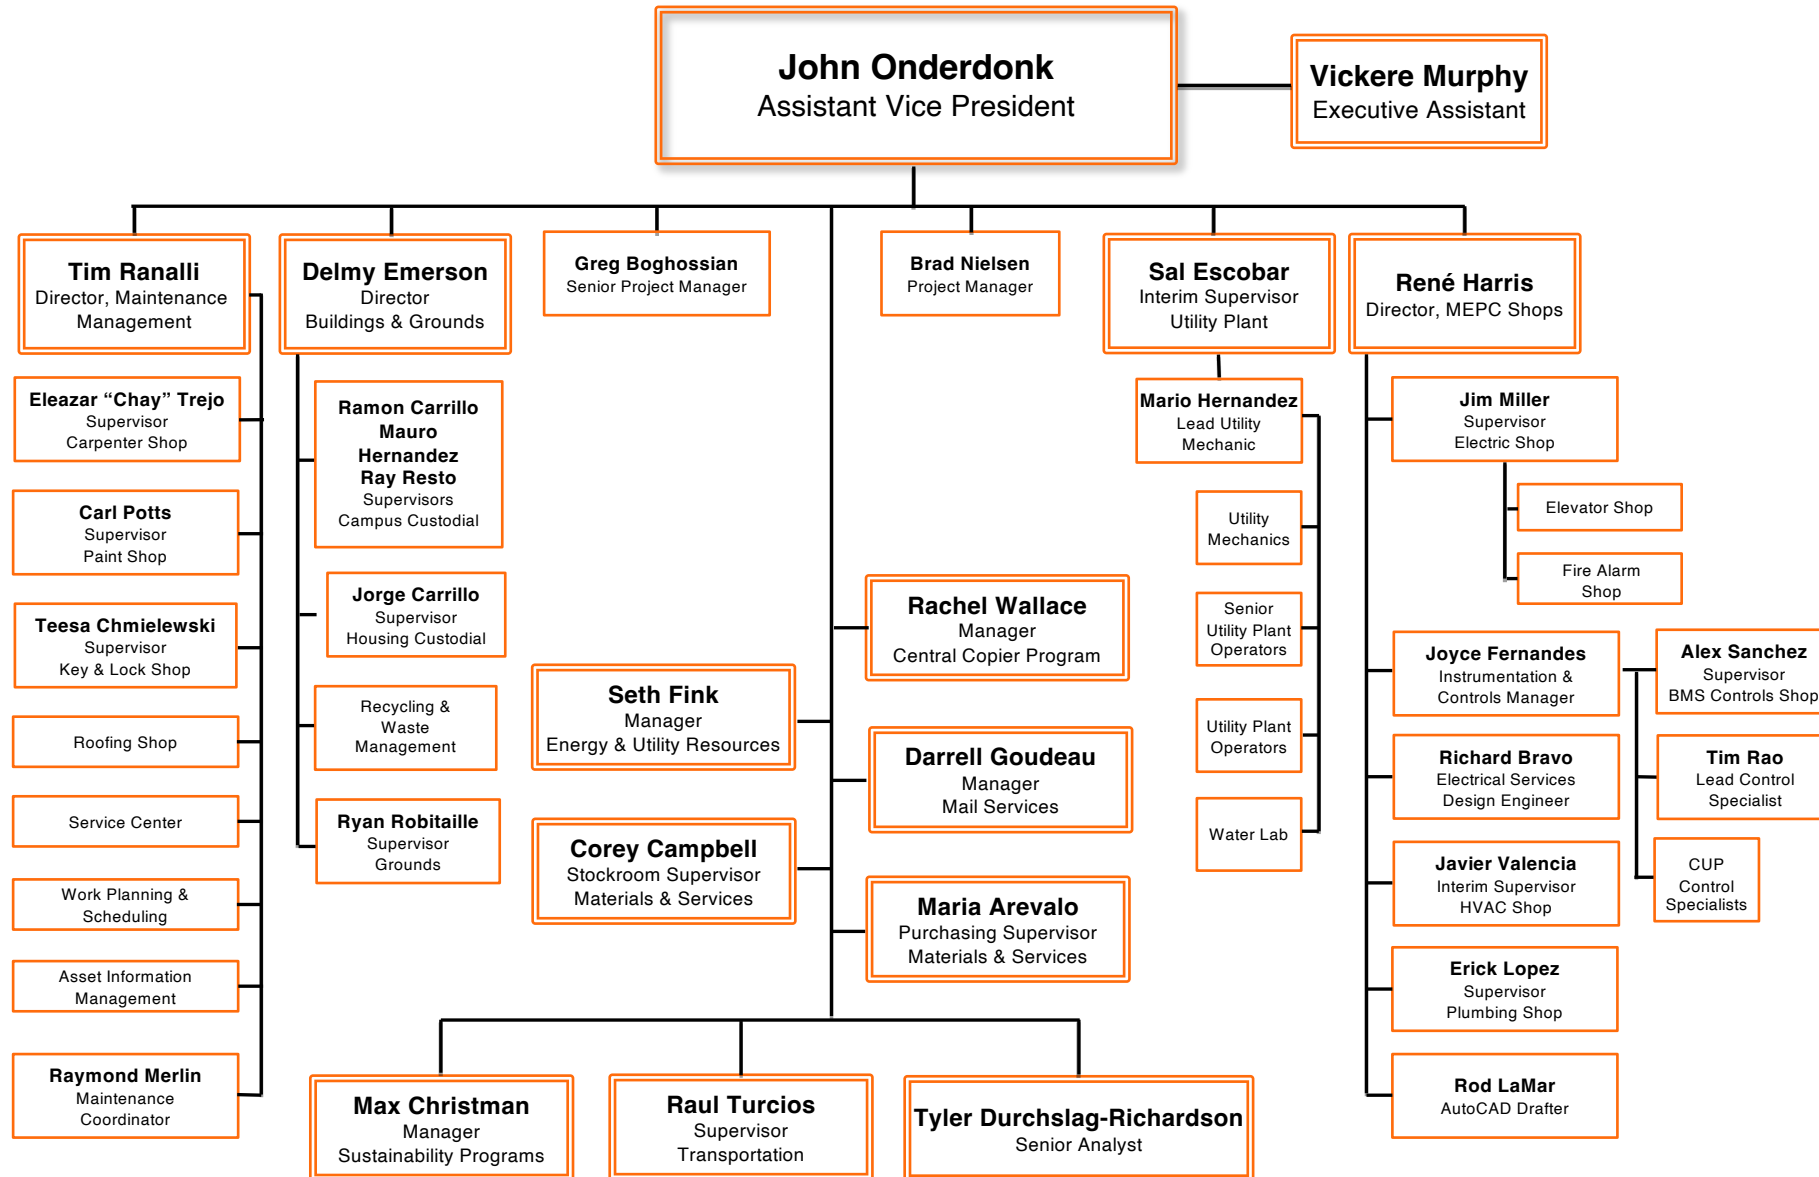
John Onderdonk
Assistant Vice President

Vickere Murphy
Executive Assistant

Tim Ranalli
Director, Maintenance Management

Eleazar “Chay” Trejo
Supervisor
Carpenter Shop

Carl Potts
Supervisor
Paint Shop

Teesa Chmielewski
Supervisor
Key & Lock Shop

Roofing Shop

Service Center

Work Planning & Scheduling

Asset Information Management

Raymond Merlin
Maintenance Coordinator

Delmy Emerson
Director
Buildings & Grounds

Ramon Carrillo
Mauro Hernandez
Ray Resto
Supervisors
Campus Custodial

Jorge Carrillo
Supervisor
Housing Custodial

Recycling & Waste Management

Ryan Robitaille
Supervisor
Grounds

Greg Boghossian
Senior Project Manager

Seth Fink
Manager
Energy & Utility Resources

Corey Campbell
Stockroom Supervisor
Materials & Services

Brad Nielsen
Project Manager

Rachel Wallace
Manager
Central Copier Program

Darrell Goudeau
Manager
Mail Services

Maria Arevalo
Purchasing Supervisor
Materials & Services

Max Christman
Manager
Sustainability Programs

Raul Turcios
Supervisor
Transportation

Tyler Durchslag-Richardson
Senior Analyst

Sal Escobar
Interim Supervisor
Utility Plant

Mario Hernandez
Lead Utility Mechanic

Utility Mechanics

Senior Utility Plant Operators

Utility Plant Operators

Water Lab

René Harris
Director, MEPC Shops

Jim Miller
Supervisor
Electric Shop

Elevator Shop

Fire Alarm Shop

Joyce Fernandes
Instrumentation & Controls Manager

Alex Sanchez
Supervisor
BMS Controls Shop

Tim Rao
Lead Control Specialist

CUP Control Specialists

Richard Bravo
Electrical Services Design Engineer

Javier Valencia
Interim Supervisor
HVAC Shop

Erick Lopez
Supervisor
Plumbing Shop

Rod LaMar
AutoCAD Drafter